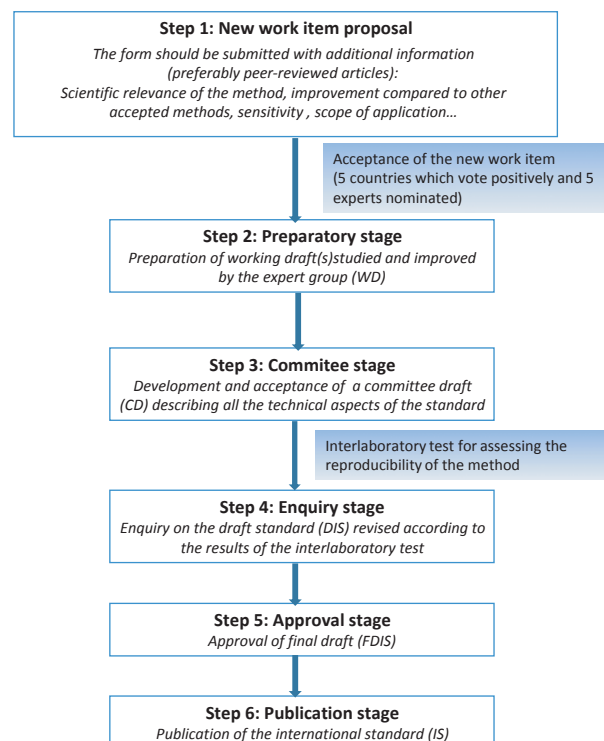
**Step 1: New work item proposal**

*The form should be submitted with additional information (preferably peer-reviewed articles): Scientific relevance of the method, improvement compared to other accepted methods, sensitivity , scope of application…*

Acceptance of the new work item (5 countries which vote positively and 5 experts nominated)

**Step 2: Preparatory stage**

*Preparation of working draft(s)studied and improved by the expert group (WD)*

**Step 3: Commitee stage**

*Development and acceptance of a committee draft (CD) describing all the technical aspects of the standard*

Interlaboratory test for assessing the reproducibility of the method

**Step 4: Enquiry stage**

*Enquiry on the draft standard (DIS) revised according to the results of the interlaboratory test*

**Step 5: Approval stage**

*Approval of final draft (FDIS)*

**Step 6: Publication stage**

*Publication of the international standard (IS)*